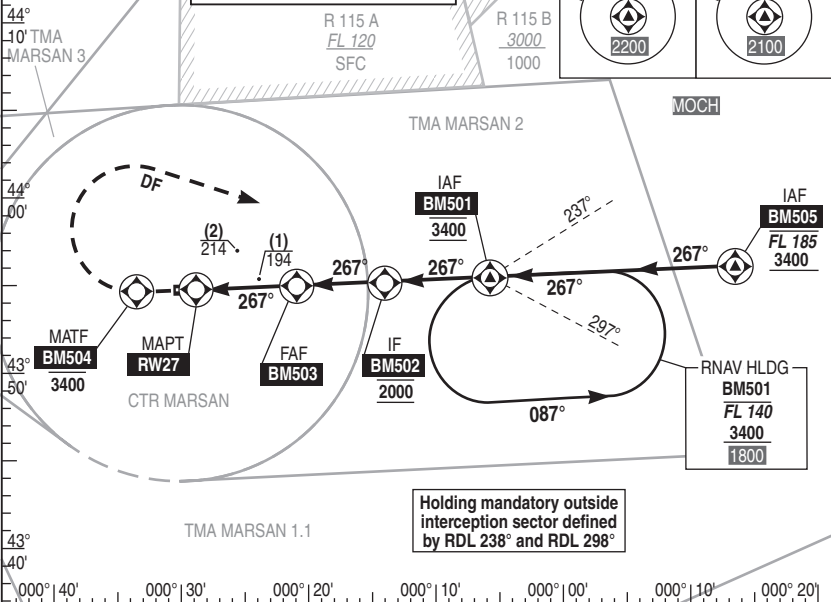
44°
10'
TMA MARSAN 3

R 115 A
FL 120
SFC

R 115 B
3000
1000

2200

2100

MOCH

TMA MARSAN 2

DF

(2)
214

(1)
194

IAF
BM501
3400

237°

IAF
BM505
FL 185
3400

44°
00'

267°

267°

267°

267°

267°

297°

MATF
BM504
3400

MAPT
RW27

FAF
BM503

IF
BM502
2000

43°
50'

CTR MARSAN

087°

RNAV HLDG
BM501
FL 140
3400
1800

Holding mandatory outside interception sector defined by RDL 238° and RDL 298°

TMA MARSAN 1.1

43°
40'

000° 40'
000° 30'
000° 20'
000° 10'
000° 00'
000° 10'
000° 20'